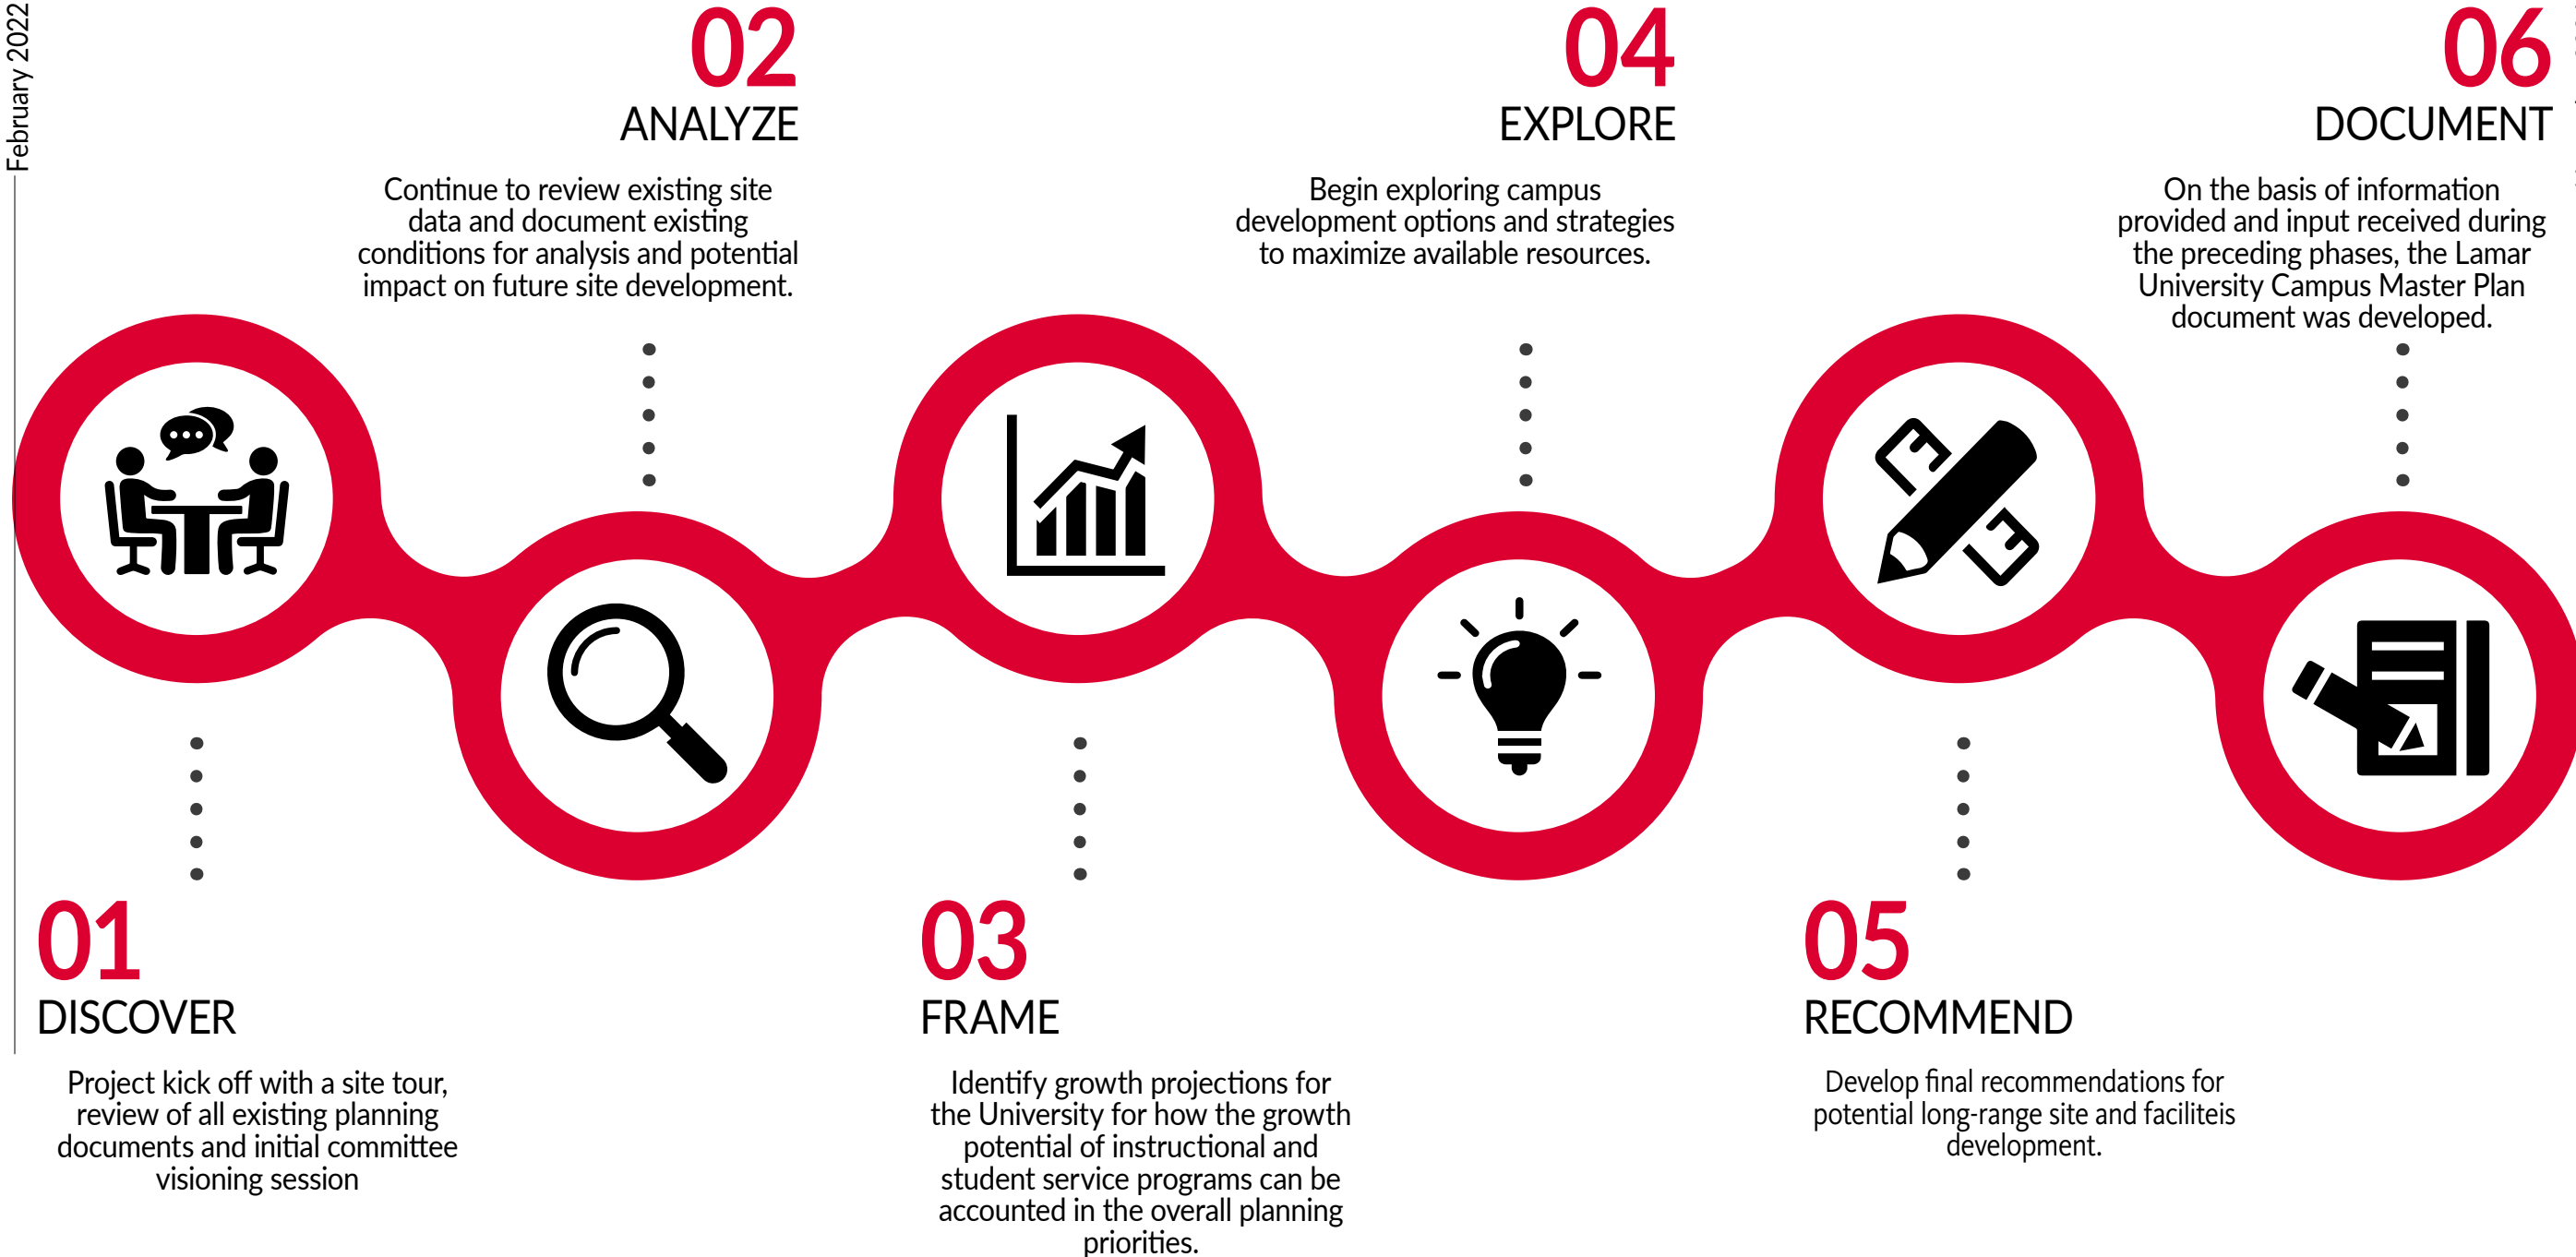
February 2022

01
DISCOVER
Project kick off with a site tour, review of all existing planning documents and initial committee visioning session

02
ANALYZE
Continue to review existing site data and document existing conditions for analysis and potential impact on future site development.

03
FRAME
Identify growth projections for the University for how the growth potential of instructional and student service programs can be accounted in the overall planning priorities.

04
EXPLORE
Begin exploring campus development options and strategies to maximize available resources.

05
RECOMMEND
Develop final recommendations for potential long-range site and faciliteis development.

06
DOCUMENT
On the basis of information provided and input received during the preceding phases, the Lamar University Campus Master Plan document was developed.